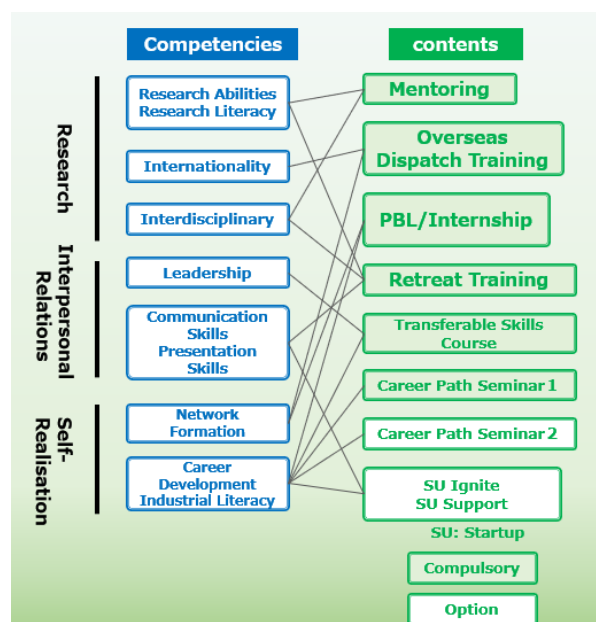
Competencies

contents

Research

Interpersonal Relations

Self-Realisation

Research Abilities
Research Literacy

Internationality

Interdisciplinary

Leadership

Communication Skills
Presentation Skills

Network Formation

Career Development
Industrial Literacy

Mentoring

Overseas Dispatch Training

PBL/Internship

Retreat Training

Transferable Skills Course

Career Path Seminar 1

Career Path Seminar 2

SU Ignite
SU Support

SU: Startup

Compulsory

Option